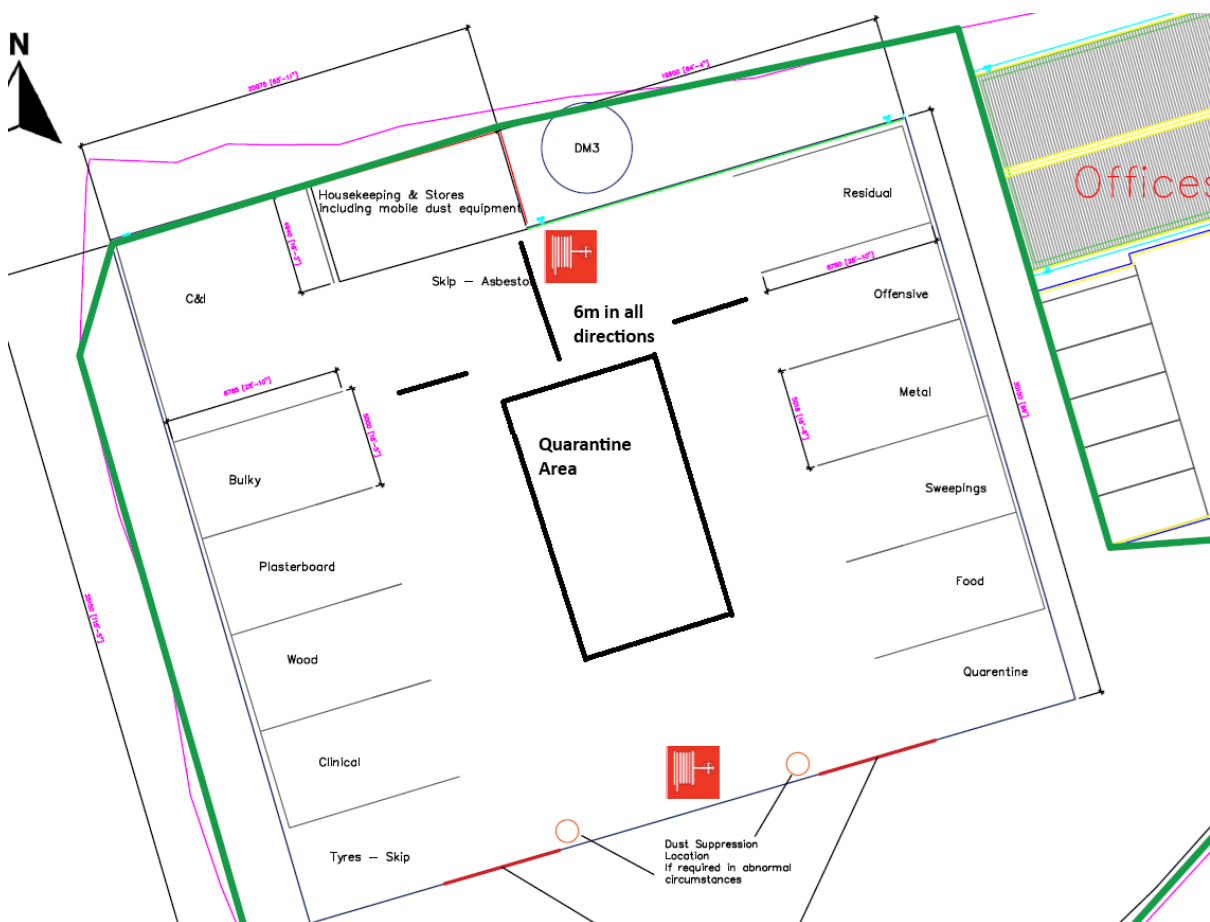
N

20075 [65'-11"]

19600 [64'-4"]

DM3

Offices

Housekeeping & Stores including mobile dust equipment

Residual

4640 [15'-3"]

Skip – Asbestos

8765 [28'-10"]

C&I

6m in all directions

Offensive

8765 [28'-10"]

5000 [16'-5"]

Metal

5000 [16'-5"]

30000 [98']

Quarantine Area

Bulky

Sweepings

Plasterboard

35150 [115'-4"]

Food

Wood

Quarentine

Clinical

Dust Suppression Location If required in abnormal circumstances

Tyres – Skip